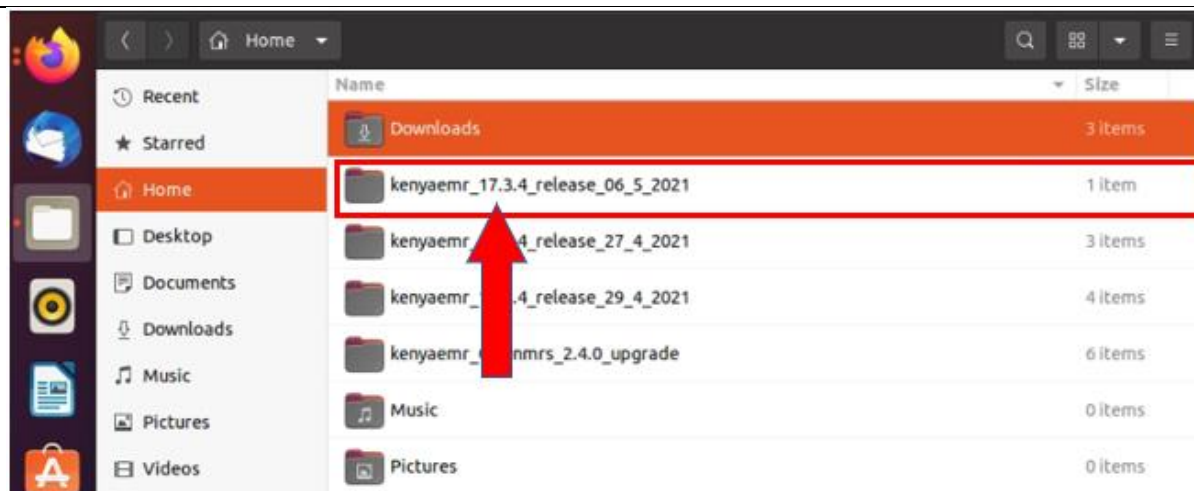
Home

Recent
Starred
Home
Desktop
Documents
Downloads
Music
Pictures
Videos

| Name | Size |
|---|---|
| Downloads | 3 items |
| kenyaemr_17.3.4_release_06_5_2021 | 1 item |
| kenyaemr_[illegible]4_release_27_4_2021 | 3 items |
| kenyaemr_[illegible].4_release_29_4_2021 | 4 items |
| kenyaemr_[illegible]nmrs_2.4.0_upgrade | 6 items |
| Music | 0 items |
| Pictures | 0 items |